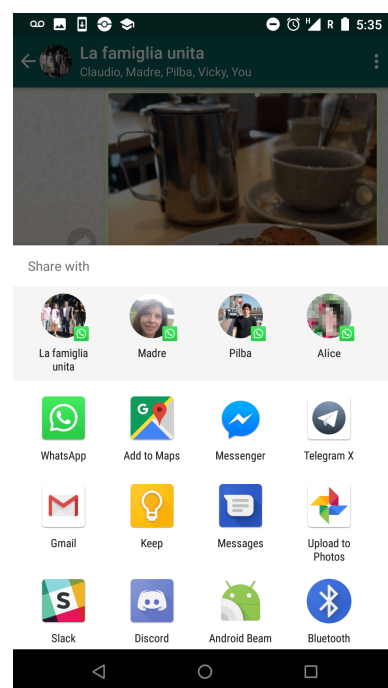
H R 5:35

La famiglia unita
Claudio, Madre, Pilba, Vicky, You

Share with

La famiglia unita
Madre
Pilba
Alice

WhatsApp
Add to Maps
Messenger
Telegram X

Gmail
Keep
Messages
Upload to Photos

Slack
Discord
Android Beam
Bluetooth